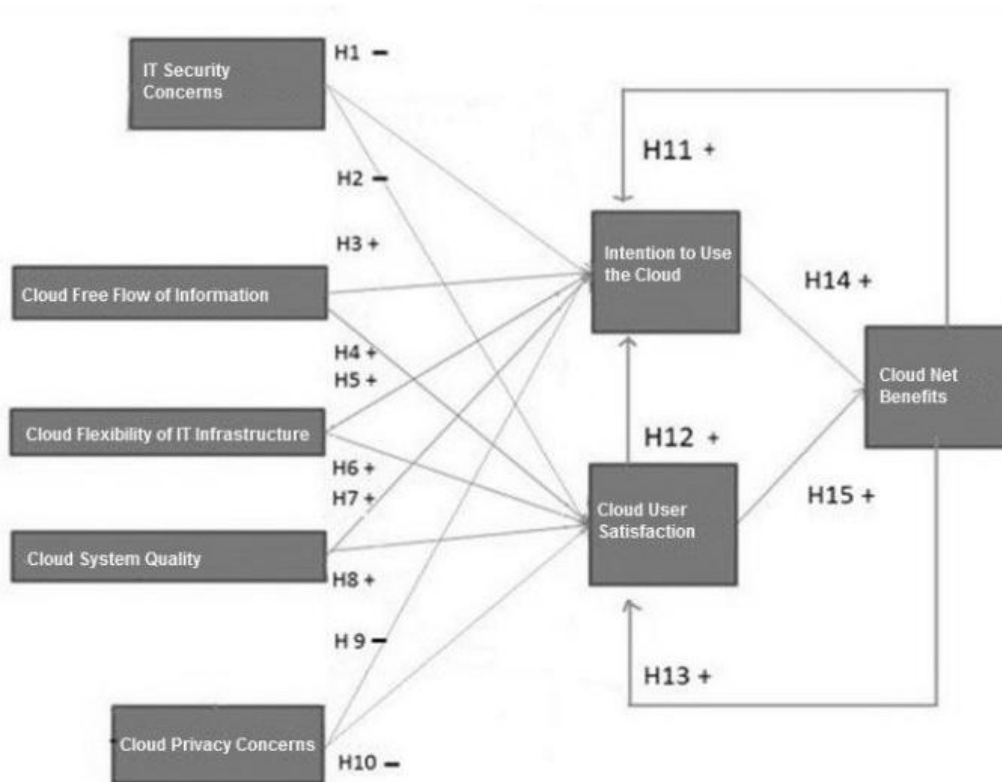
IT Security Concerns

H1 −

H2 −

H3 +

Cloud Free Flow of Information

H4 +
H5 +

Cloud Flexibility of IT Infrastructure

H6 +
H7 +

Cloud System Quality

H8 +

H9 −

Cloud Privacy Concerns

H10 −

H11 +

Intention to Use the Cloud

H14 +

Cloud Net Benefits

H12 +

Cloud User Satisfaction

H15 +

H13 +